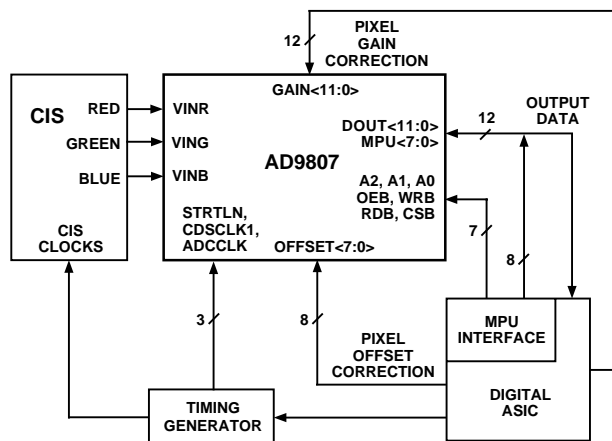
12
PIXEL GAIN CORRECTION

CIS
RED
GREEN
BLUE
CIS CLOCKS

GAIN<11:0>
VINR
VING
VINB
AD9807
DOUT<11:0>
MPU<7:0>
A2, A1, A0
OEB, WRB
RDB, CSB
STRTLN,
CDSCLK1,
ADCCLK
OFFSET<7:0>

OUTPUT DATA
12
7
8
3
8

PIXEL OFFSET CORRECTION

MPU INTERFACE

DIGITAL ASIC

TIMING GENERATOR